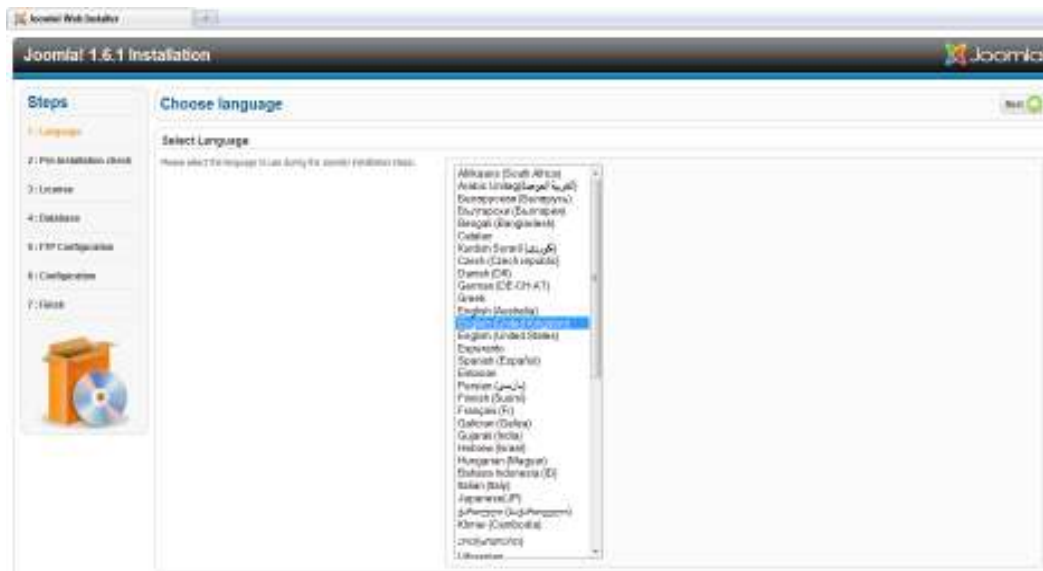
Joomla! Web Installer

Joomla! 1.6.1 Installation

Joomla!

Steps

1 : Language

2 : Pre-Installation check

3 : License

4 : Database

5 : FTP Configuration

6 : Configuration

7 : Finish

Choose language

Next

Select Language

Please select the language to use during the Joomla! installation steps.

Afrikaans (South Africa)
Arabic Unitag(العربية الموحدة)
Белару́ская (Беларусь)
Български (България)
Bengali (Bangladesh)
Catalan
Kurdish Soranî (کوردی)
Czech (Czech republic)
Danish (DK)
German (DE-CH-AT)
Greek
English (Australia)
English (United Kingdom)
English (United States)
Esperanto
Spanish (Español)
Estonian
Persian (پارسی)
Finnish (Suomi)
Français (Fr)
Galician (Galiza)
Gujarati (India)
Hebrew (Israel)
Hungarian (Magyar)
Bahasa Indonesia (ID)
Italian (Italy)
Japanese(JP)
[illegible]
Khmer (Cambodia)
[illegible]
Lithuanian